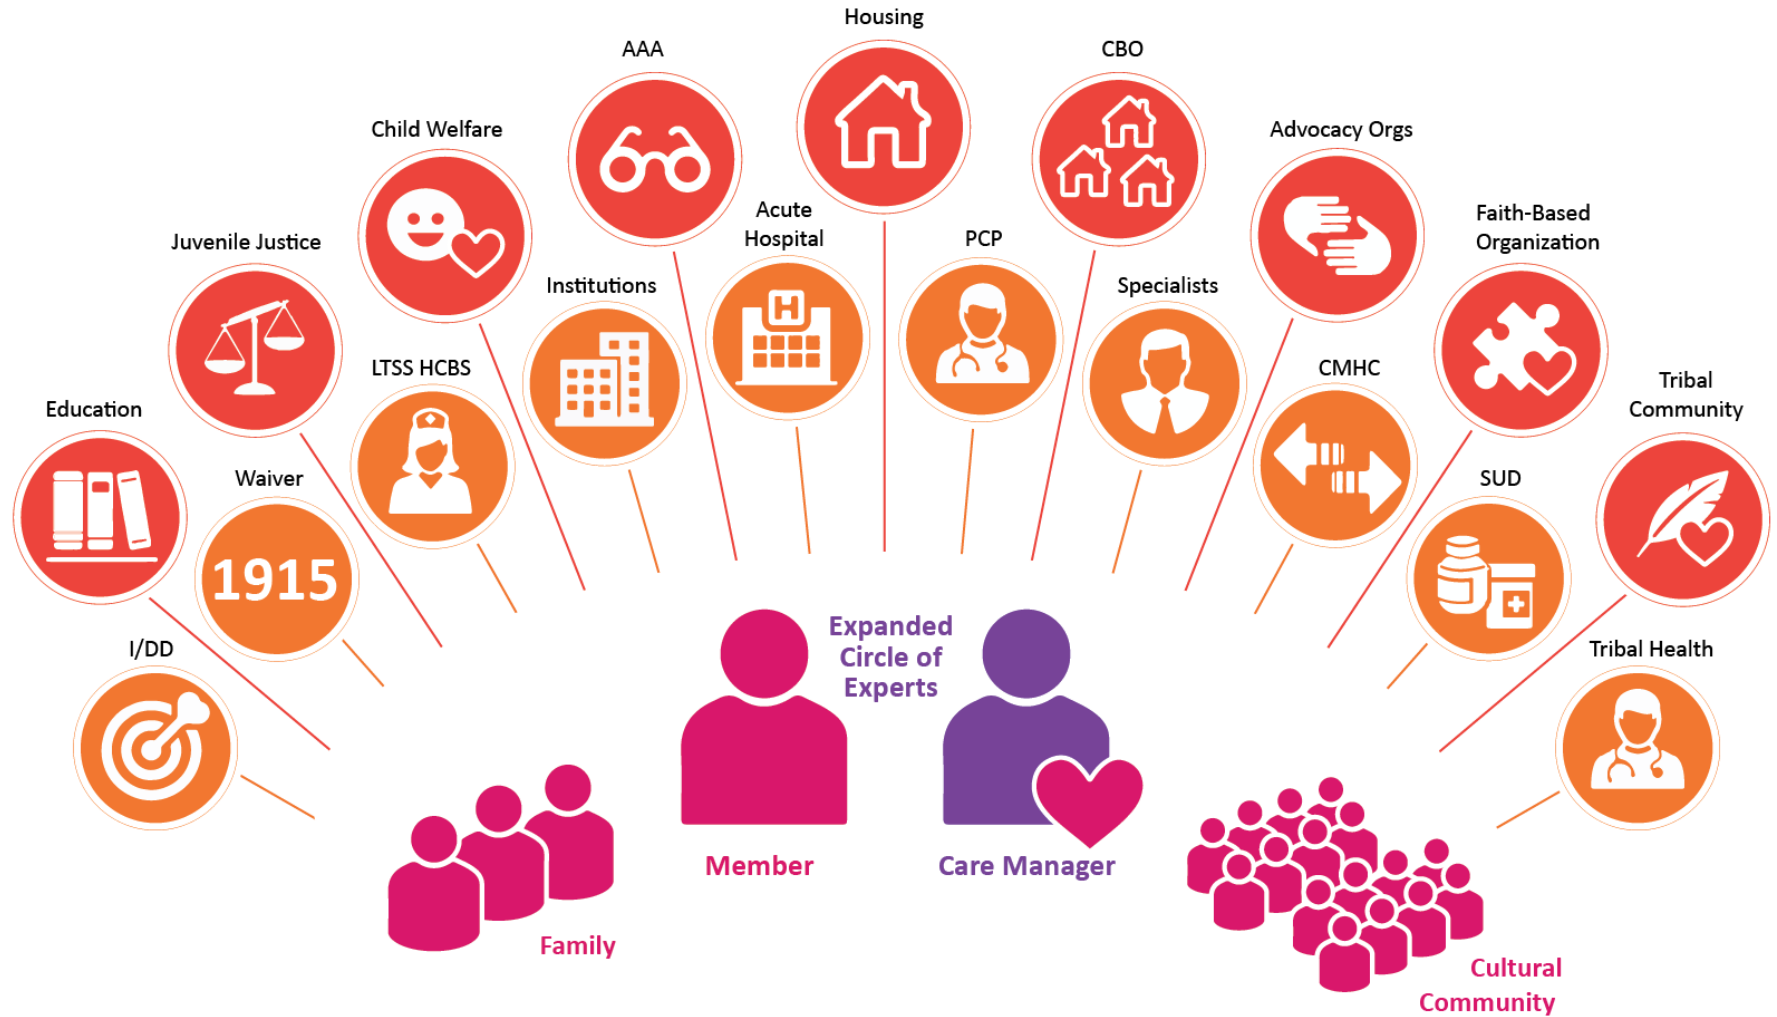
Housing

AAA

CBO

Child Welfare

Advocacy Orgs

Acute Hospital

PCP

Juvenile Justice

Institutions

Specialists

Faith-Based Organization

LTSS HCBS

CMHC

Education

Tribal Community

Waiver

1915

SUD

I/DD

Tribal Health

Expanded Circle of Experts

Member

Care Manager

Family

Cultural Community